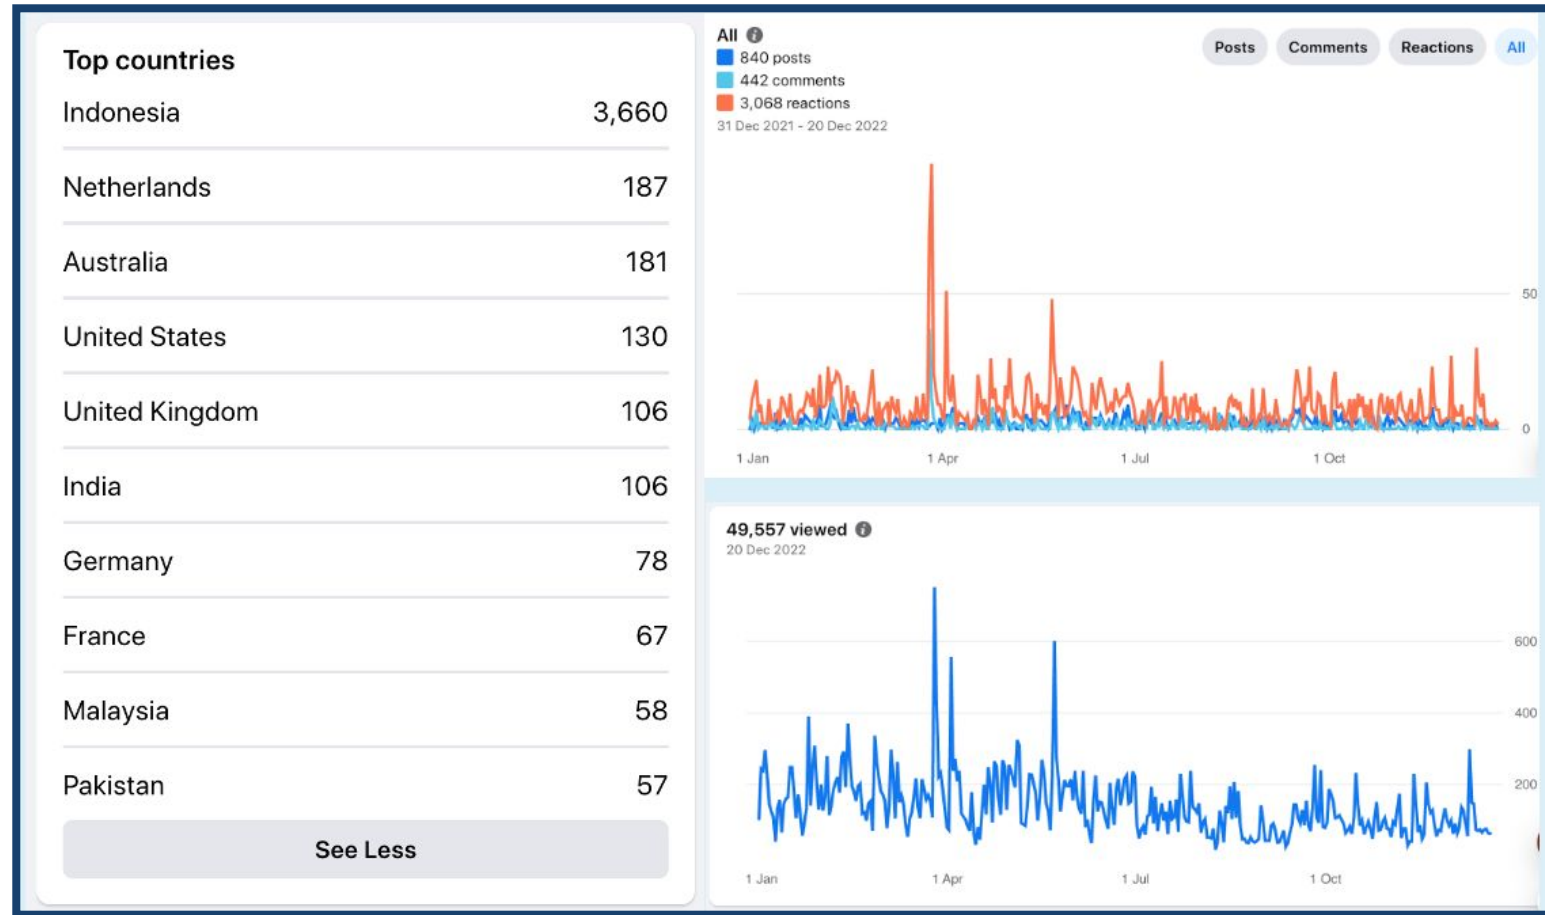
Top countries

| | |
|---|---|
| Indonesia | 3,660 |
| Netherlands | 187 |
| Australia | 181 |
| United States | 130 |
| United Kingdom | 106 |
| India | 106 |
| Germany | 78 |
| France | 67 |
| Malaysia | 58 |
| Pakistan | 57 |

See Less

All
840 posts
442 comments
3,068 reactions
31 Dec 2021 - 20 Dec 2022

Posts Comments Reactions All

50
0
1 Jan 1 Apr 1 Jul 1 Oct

49,557 viewed
20 Dec 2022

600
400
200
1 Jan 1 Apr 1 Jul 1 Oct